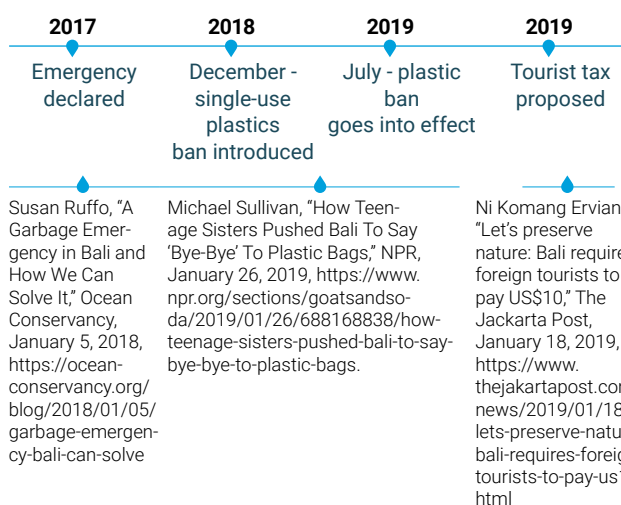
2017

Emergency declared

2018

December - single-use plastics ban introduced

2019

July - plastic ban goes into effect

2019

Tourist tax proposed

Susan Ruffo, "A Garbage Emergency in Bali and How We Can Solve It," Ocean Conservancy, January 5, 2018, https://oceanconservancy.org/blog/2018/01/05/garbage-emergency-bali-can-solve

Michael Sullivan, "How Teenage Sisters Pushed Bali To Say 'Bye-Bye' To Plastic Bags," NPR, January 26, 2019, https://www.npr.org/sections/goatsandsoda/2019/01/26/688168838/how-teenage-sisters-pushed-bali-to-say-bye-bye-to-plastic-bags.

Ni Komang Ervian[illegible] "Let's preserve nature: Bali require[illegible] foreign tourists to pay US$10," The Jackarta Post, January 18, 2019, https://www.thejakartapost.co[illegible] news/2019/01/18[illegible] lets-preserve-natu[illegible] bali-requires-forei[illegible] tourists-to-pay-us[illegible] html